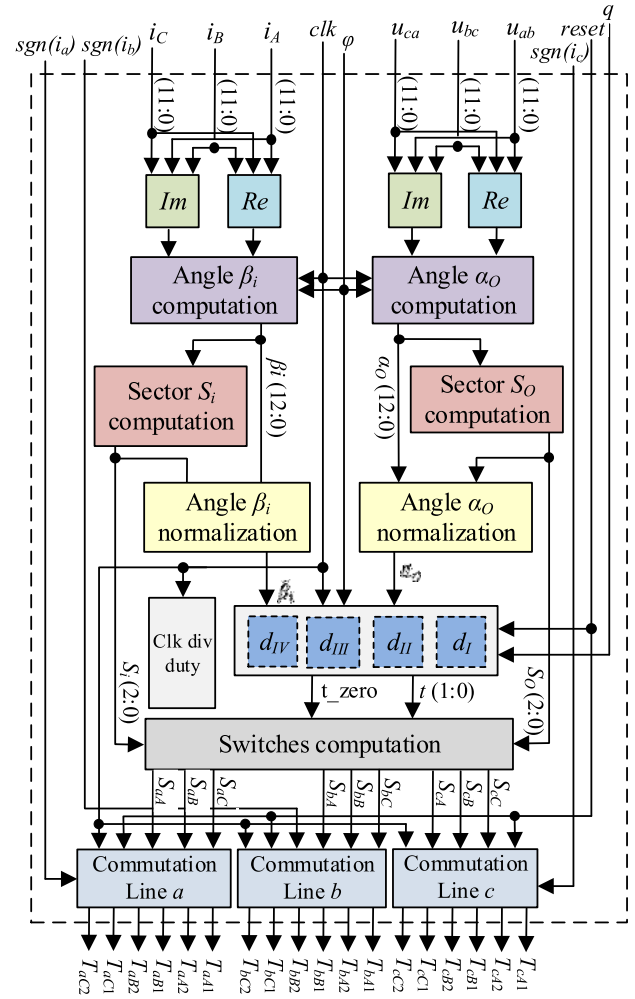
$sgn(i_a)$ $sgn(i_b)$ $i_C$ $i_B$ $i_A$ $clk$ $\varphi$ $u_{ca}$ $u_{bc}$ $u_{ab}$ $reset$ $q$ $sgn(i_c)$

(11:0) (11:0) (11:0) (11:0) (11:0) (11:0)

$Im$ $Re$ $Im$ $Re$

Angle $\beta_i$ computation

Angle $\alpha_O$ computation

Sector $S_i$ computation

$\beta_i$ (12:0)

$\alpha_O$ (12:0)

Sector $S_O$ computation

Angle $\beta_i$ normalization

Angle $\alpha_O$ normalization

$\beta_i$

$\alpha_O$

Clk div duty

$d_{IV}$ $d_{III}$ $d_{II}$ $d_I$

$S_i$ (2:0)

t_zero

$t$ (1:0)

$S_O$ (2:0)

Switches computation

$S_{aA}$ $S_{aB}$ $S_{aC}$ $S_{bA}$ $S_{bB}$ $S_{bC}$ $S_{cA}$ $S_{cB}$ $S_{cC}$

Commutation Line $a$

Commutation Line $b$

Commutation Line $c$

$T_{aC2}$ $T_{aC1}$ $T_{aB2}$ $T_{aB1}$ $T_{aA2}$ $T_{aA1}$ $T_{bC2}$ $T_{bC1}$ $T_{bB2}$ $T_{bB1}$ $T_{bA2}$ $T_{bA1}$ $T_{cC2}$ $T_{cC1}$ $T_{cB2}$ $T_{cB1}$ $T_{cA2}$ $T_{cA1}$